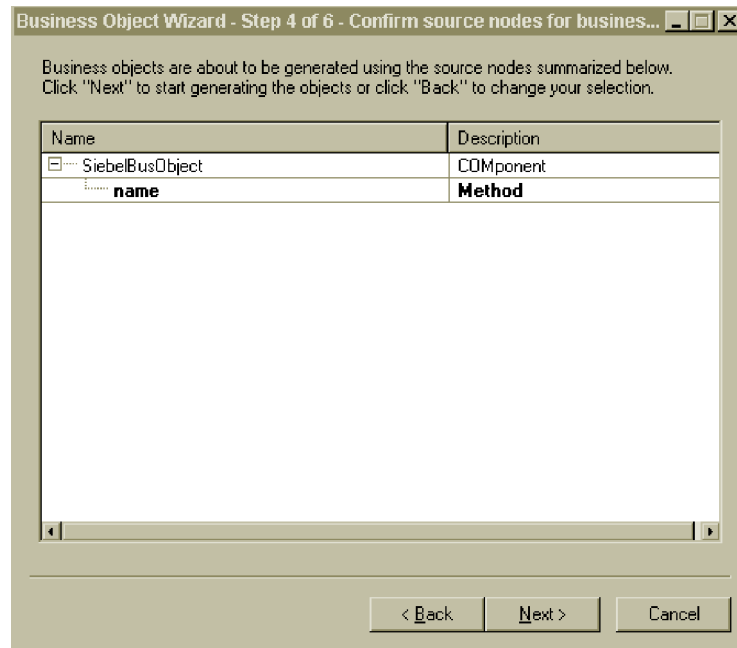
Business Object Wizard - Step 4 of 6 - Confirm source nodes for busines...

Business objects are about to be generated using the source nodes summarized below. Click "Next" to start generating the objects or click "Back" to change your selection.

| Name | Description |
|---|---|
| SiebelBusObject | COMponent |
| **name** | **Method** |

< Back

Next >

Cancel